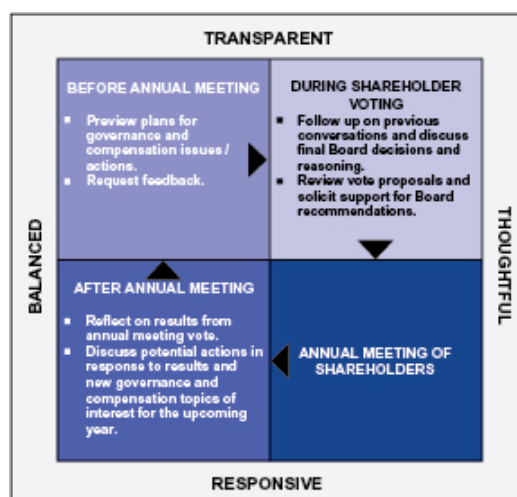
TRANSPARENT

BALANCED

THOUGHTFUL

BEFORE ANNUAL MEETING

- Preview plans for governance and compensation issues / actions.
- Request feedback.

DURING SHAREHOLDER VOTING

- Follow up on previous conversations and discuss final Board decisions and reasoning.
- Review vote proposals and solicit support for Board recommendations.

AFTER ANNUAL MEETING

- Reflect on results from annual meeting vote.
- Discuss potential actions in response to results and new governance and compensation topics of interest for the upcoming year.

ANNUAL MEETING OF SHAREHOLDERS

RESPONSIVE